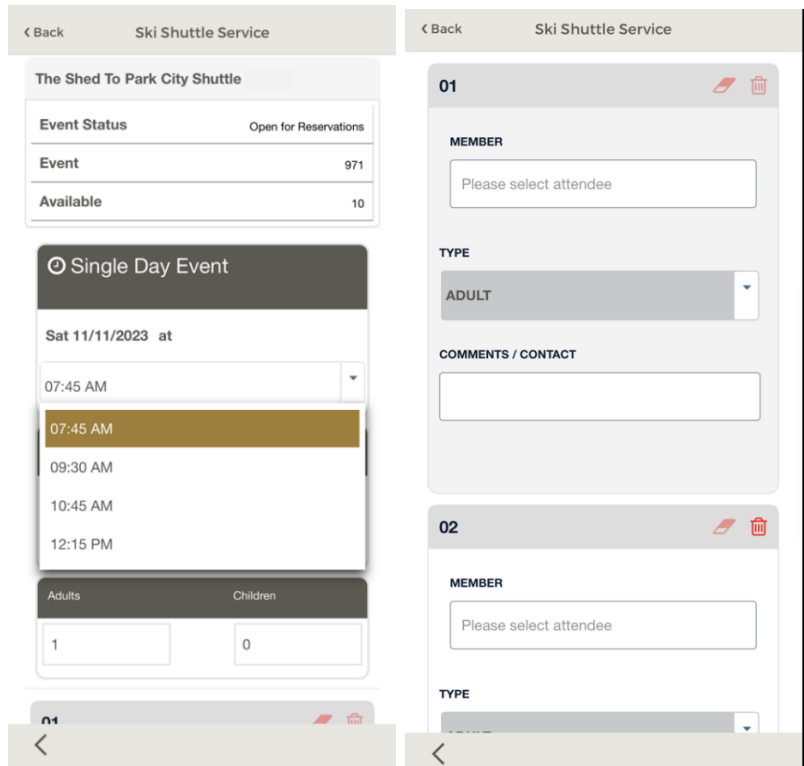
‹ Back Ski Shuttle Service

The Shed To Park City Shuttle

| Event Status | Open for Reservations |
|---|---|
| Event | 971 |
| Available | 10 |

Single Day Event

Sat 11/11/2023 at

07:45 AM

07:45 AM
09:30 AM
10:45 AM
12:15 PM

Adults Children

1 0

01

‹ Back Ski Shuttle Service

01

MEMBER

Please select attendee

TYPE

ADULT

COMMENTS / CONTACT

02

MEMBER

Please select attendee

TYPE

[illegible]